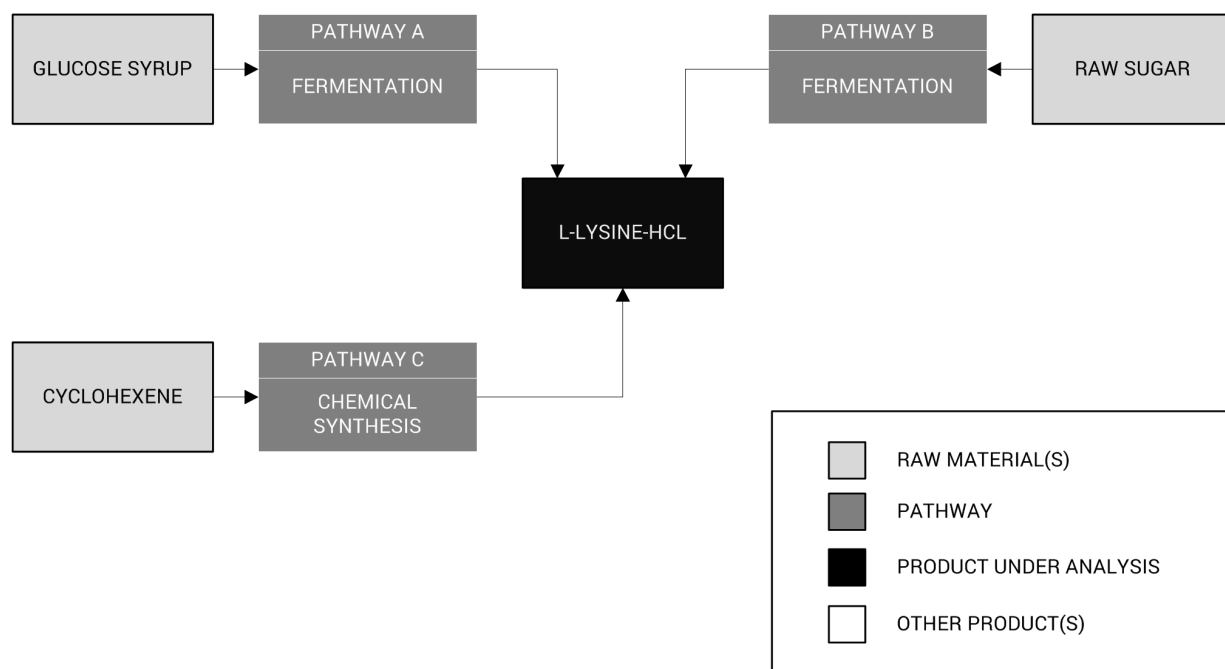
GLUCOSE SYRUP

PATHWAY A

FERMENTATION

PATHWAY B

FERMENTATION

RAW SUGAR

L-LYSINE-HCL

CYCLOHEXENE

PATHWAY C

CHEMICAL SYNTHESIS

RAW MATERIAL(S)

PATHWAY

PRODUCT UNDER ANALYSIS

OTHER PRODUCT(S)